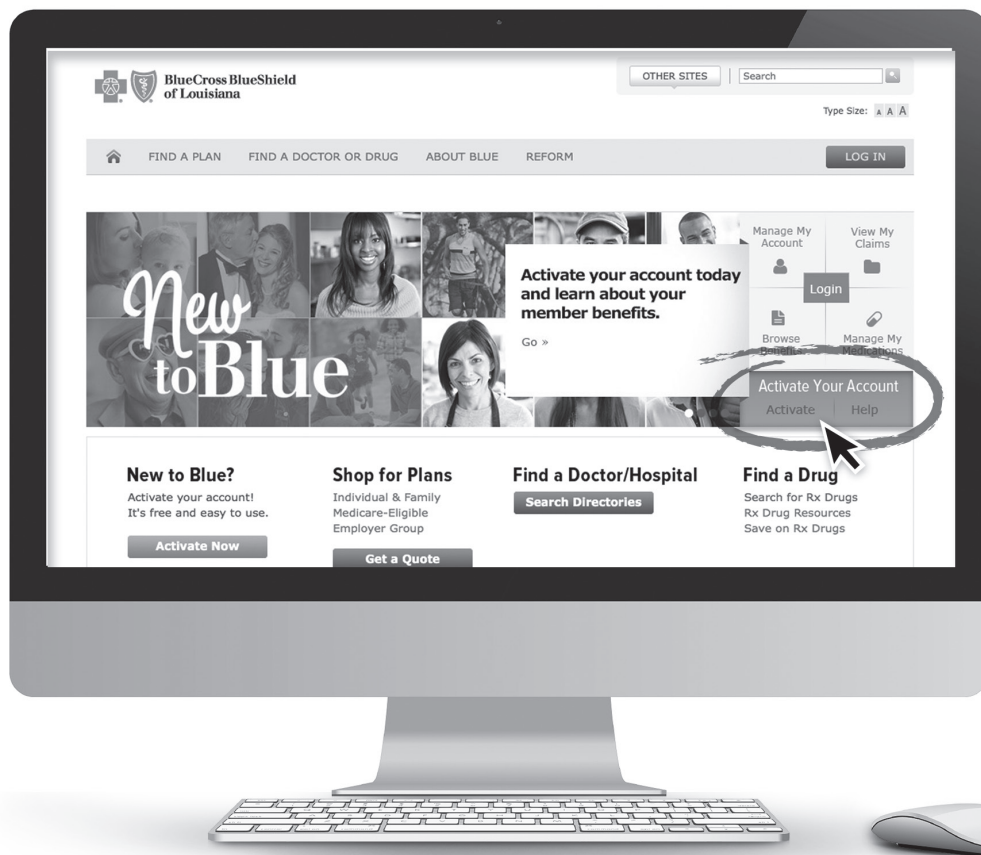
BlueCross BlueShield of Louisiana

OTHER SITES | Search

Type Size: A A A

FIND A PLAN FIND A DOCTOR OR DRUG ABOUT BLUE REFORM LOG IN

New to Blue

Activate your account today and learn about your member benefits.

Go »

Manage My Account

View My Claims

Login

Browse Benefits

Manage My Medications

Activate Your Account

Activate | Help

New to Blue?
Activate your account! It's free and easy to use.
Activate Now

Shop for Plans
Individual & Family
Medicare-Eligible
Employer Group
Get a Quote

Find a Doctor/Hospital
Search Directories

Find a Drug
Search for Rx Drugs
Rx Drug Resources
Save on Rx Drugs